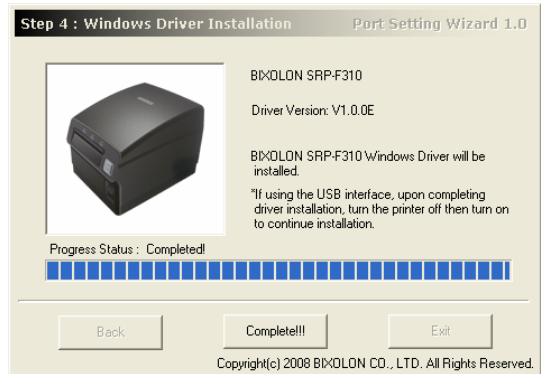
Step 4 : Windows Driver Installation

Port Setting Wizard 1.0

BIXOLON SRP-F310

Driver Version: V1.0.0E

BIXOLON SRP-F310 Windows Driver will be installed.

*If using the USB interface, upon completing driver installation, turn the printer off then turn on to continue installation.

Progress Status : Completed!

Back

Complete!!!

Exit

Copyright(c) 2008 BIXOLON CO., LTD. All Rights Reserved.